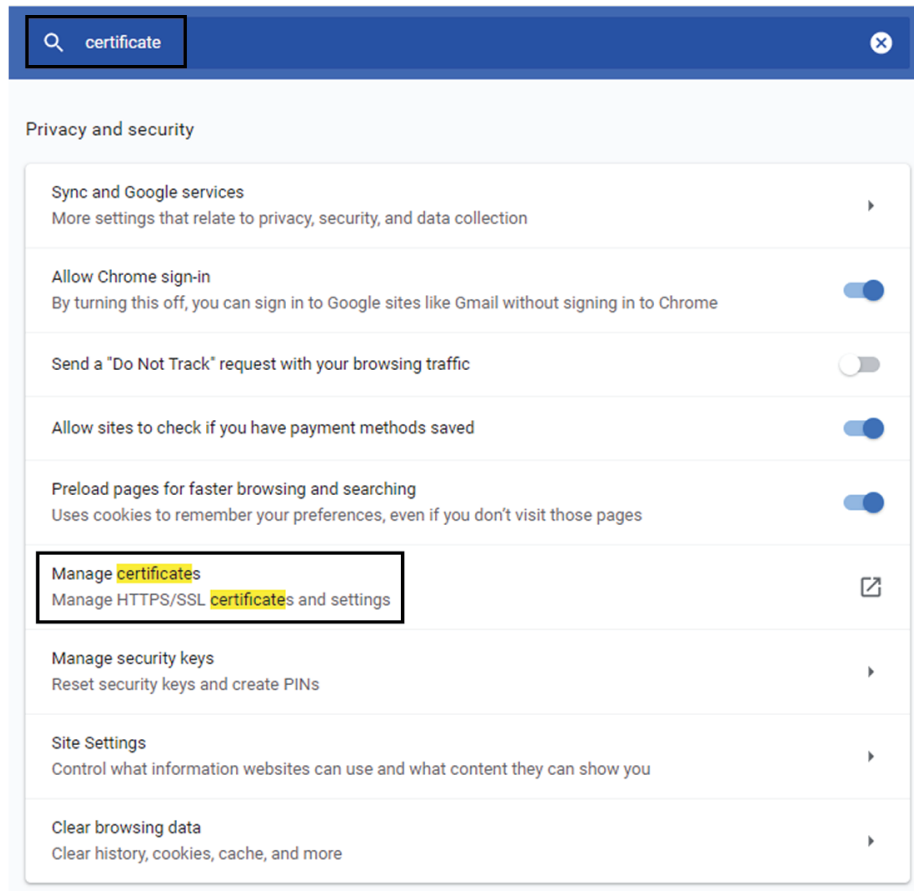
certificate

Privacy and security

Sync and Google services
More settings that relate to privacy, security, and data collection

Allow Chrome sign-in
By turning this off, you can sign in to Google sites like Gmail without signing in to Chrome

Send a "Do Not Track" request with your browsing traffic

Allow sites to check if you have payment methods saved

Preload pages for faster browsing and searching
Uses cookies to remember your preferences, even if you don't visit those pages

Manage certificates
Manage HTTPS/SSL certificates and settings

Manage security keys
Reset security keys and create PINs

Site Settings
Control what information websites can use and what content they can show you

Clear browsing data
Clear history, cookies, cache, and more